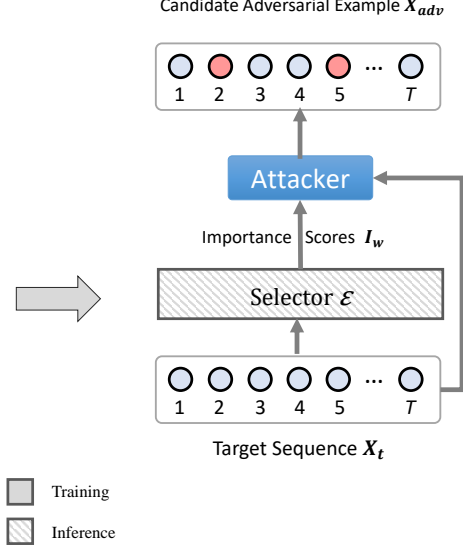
Candidate Adversarial Example $\boldsymbol{X_{adv}}$

1 2 3 4 5 ··· $T$

Attacker

Importance Scores $\boldsymbol{I_w}$

Selector $\mathcal{E}$

1 2 3 4 5 ··· $T$

Target Sequence $\boldsymbol{X_t}$

Training

Inference